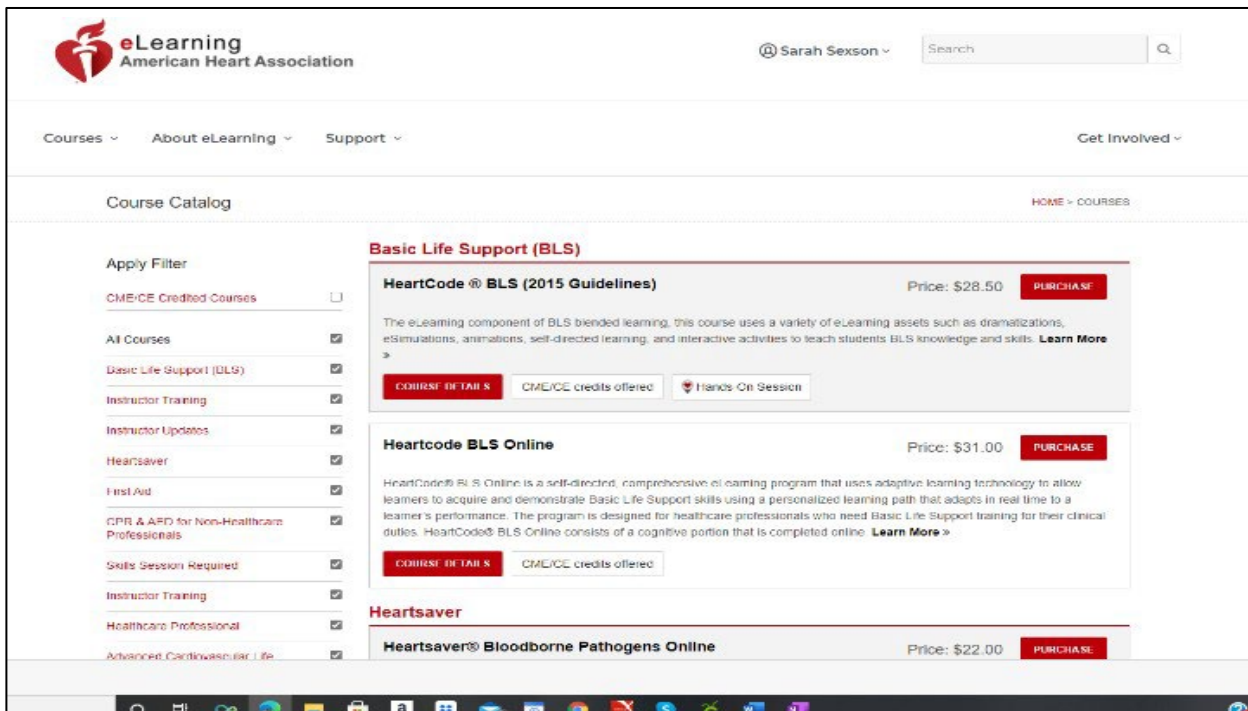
eLearning
American Heart Association

Sarah Sexson

Search

Courses About eLearning Support Get Involved

Course Catalog

HOME > COURSES

Apply Filter

CME/CE Credited Courses

All Courses

Basic Life Support (BLS)

Instructor Training

Instructor Updates

Heartsaver

First Aid

CPR & AED for Non-Healthcare Professionals

Skills Session Required

Instructor Training

Healthcare Professional

Advanced Cardiovascular Life

Basic Life Support (BLS)

HeartCode ® BLS (2015 Guidelines)

Price: $28.50

PURCHASE

The eLearning component of BLS blended learning, this course uses a variety of eLearning assets such as dramatizations, eSimulations, animations, self-directed learning, and interactive activities to teach students BLS knowledge and skills. Learn More »

COURSE DETAILS

CME/CE credits offered

Hands On Session

Heartcode BLS Online

Price: $31.00

PURCHASE

HeartCode® BLS Online is a self-directed, comprehensive eLearning program that uses adaptive learning technology to allow learners to acquire and demonstrate Basic Life Support skills using a personalized learning path that adapts in real time to a learner's performance. The program is designed for healthcare professionals who need Basic Life Support training for their clinical duties. HeartCode® BLS Online consists of a cognitive portion that is completed online. Learn More »

COURSE DETAILS

CME/CE credits offered

Heartsaver

Heartsaver® Bloodborne Pathogens Online

Price: $22.00

PURCHASE